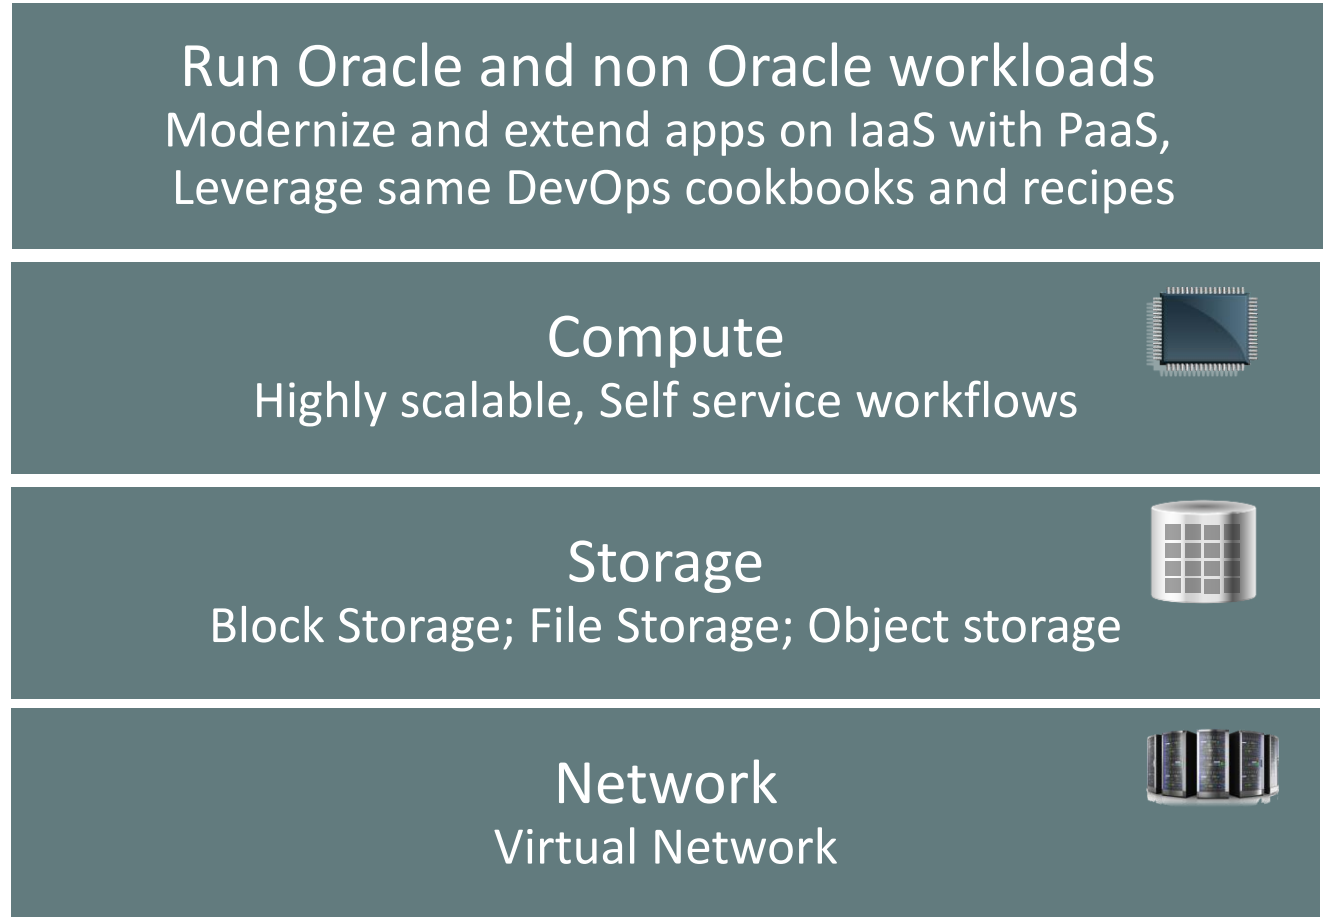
Run Oracle and non Oracle workloads
Modernize and extend apps on IaaS with PaaS, Leverage same DevOps cookbooks and recipes

Compute
Highly scalable, Self service workflows

Storage
Block Storage; File Storage; Object storage

Network
Virtual Network